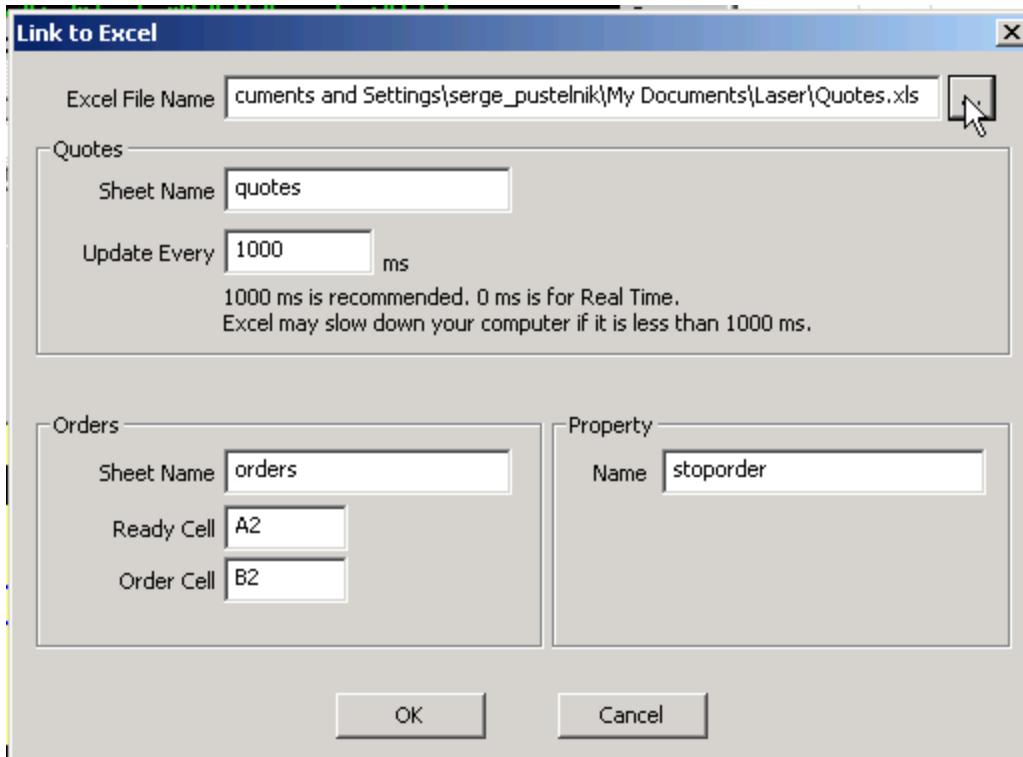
Link to Excel

Excel File Name cuments and Settings\serge_pustelnik\My Documents\Laser\Quotes.xls

Quotes

Sheet Name quotes

Update Every 1000 ms

1000 ms is recommended. 0 ms is for Real Time.
Excel may slow down your computer if it is less than 1000 ms.

Orders

Sheet Name orders

Ready Cell A2

Order Cell B2

Property

Name stoporder

OK

Cancel